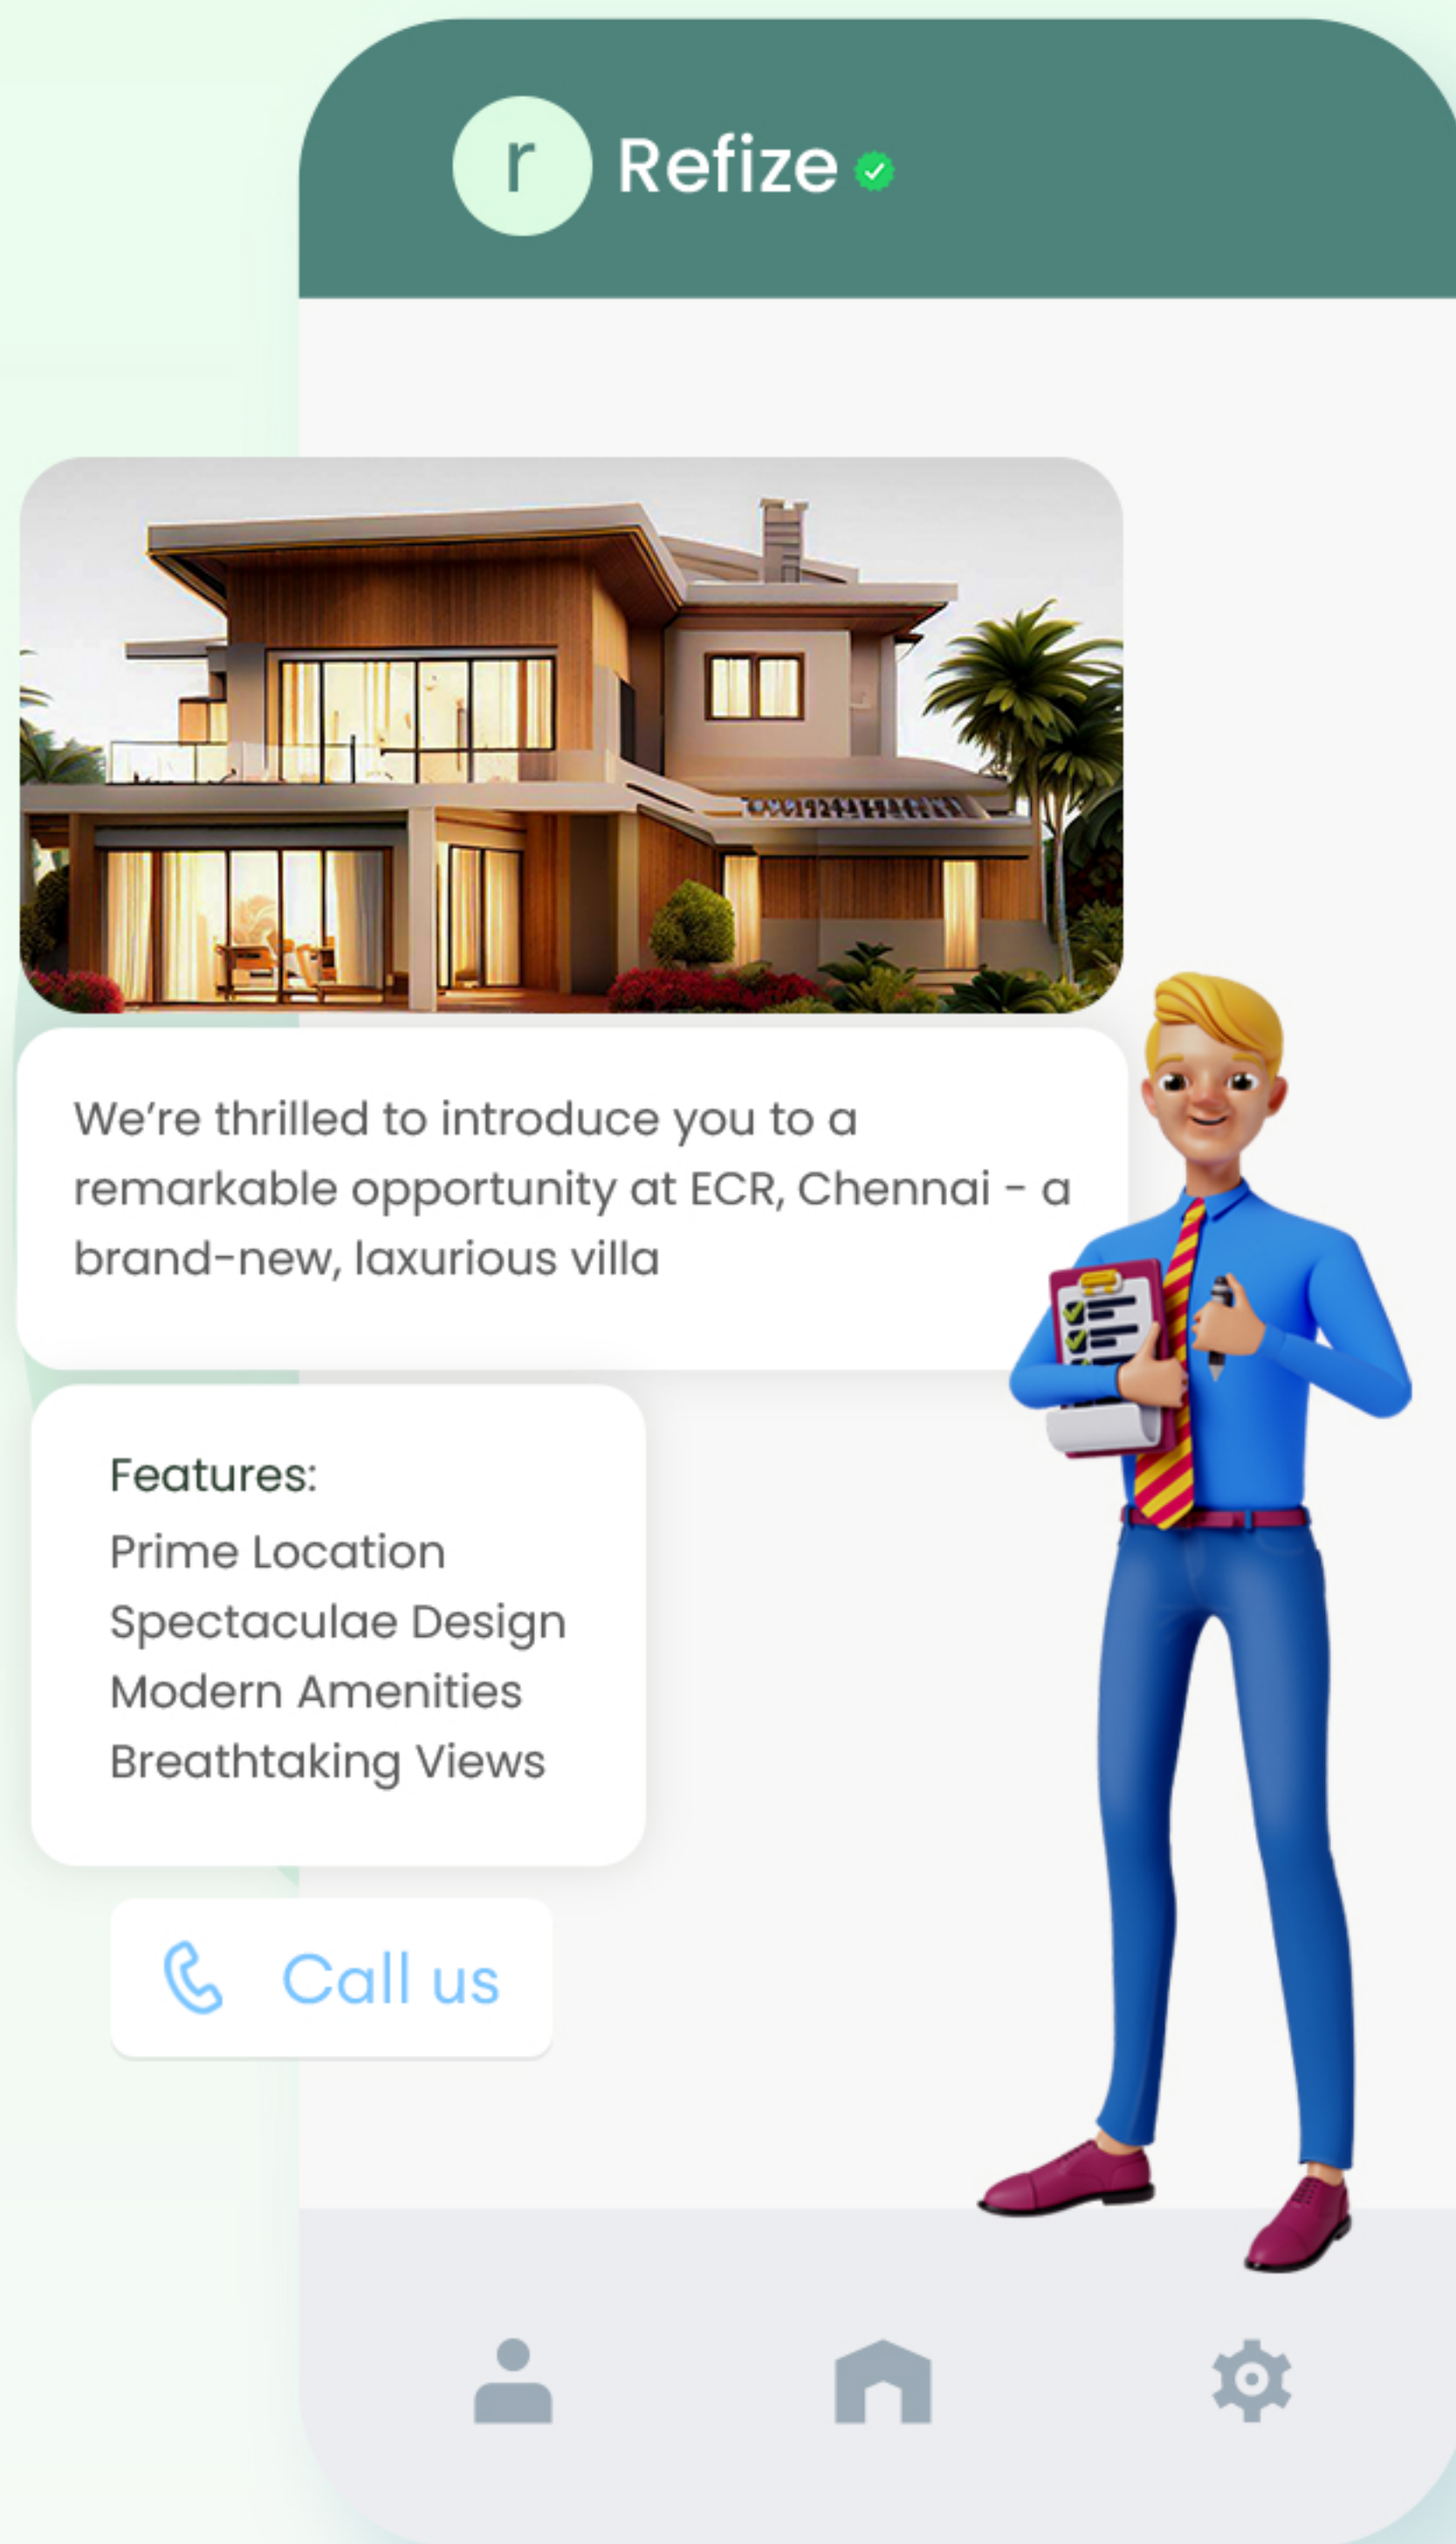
r Refize

We’re thrilled to introduce you to a remarkable opportunity at ECR, Chennai - a brand-new, laxurious villa

Features:
Prime Location
Spectaculae Design
Modern Amenities
Breathtaking Views

Call us